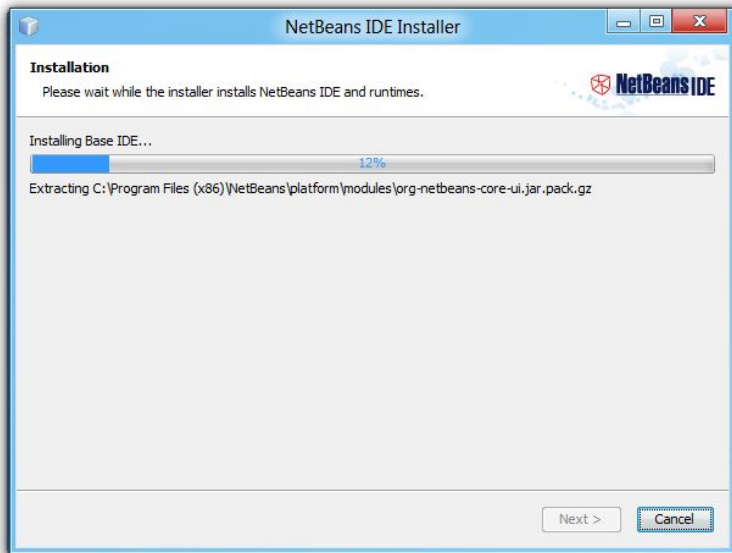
NetBeans IDE Installer

Installation

Please wait while the installer installs NetBeans IDE and runtimes.

NetBeans IDE

Installing Base IDE...

12%

Extracting C:\Program Files (x86)\NetBeans\platform\modules\org-netbeans-core-ui.jar.pack.gz

Next >

Cancel